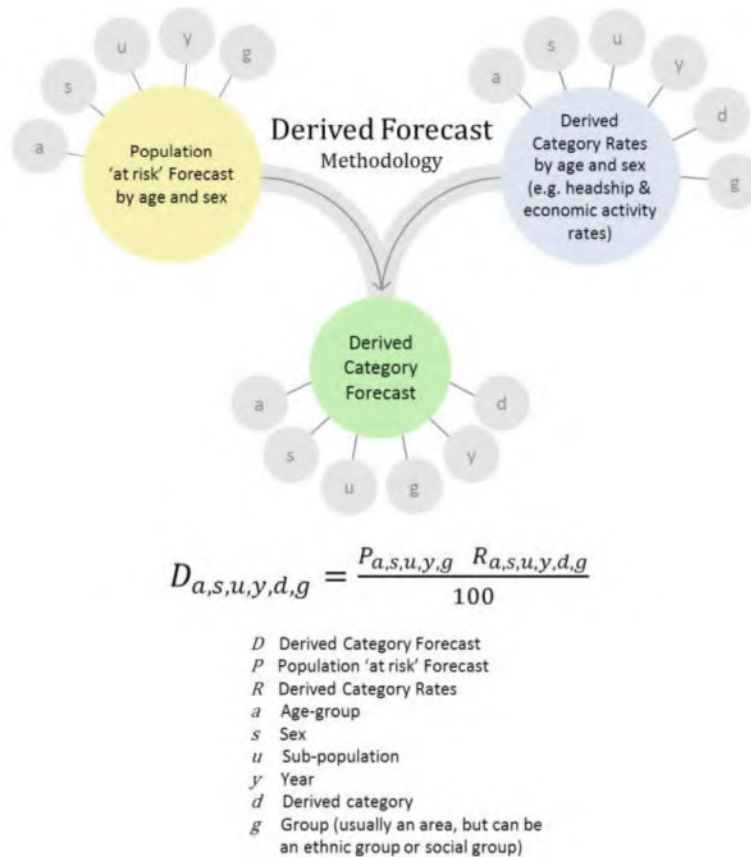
Derived Forecast
Methodology

a
s
u
y
g

Population 'at risk' Forecast by age and sex

a
s
u
y
d
g

Derived Category Rates by age and sex (e.g. headship & economic activity rates)

Derived Category Forecast

a
s
u
g
y
d

$D_{a,s,u,y,d,g} = \frac{P_{a,s,u,y,g} \quad R_{a,s,u,y,d,g}}{100}$

$D$ Derived Category Forecast
$P$ Population 'at risk' Forecast
$R$ Derived Category Rates
$a$ Age-group
$s$ Sex
$u$ Sub-population
$y$ Year
$d$ Derived category
$g$ Group (usually an area, but can be an ethnic group or social group)